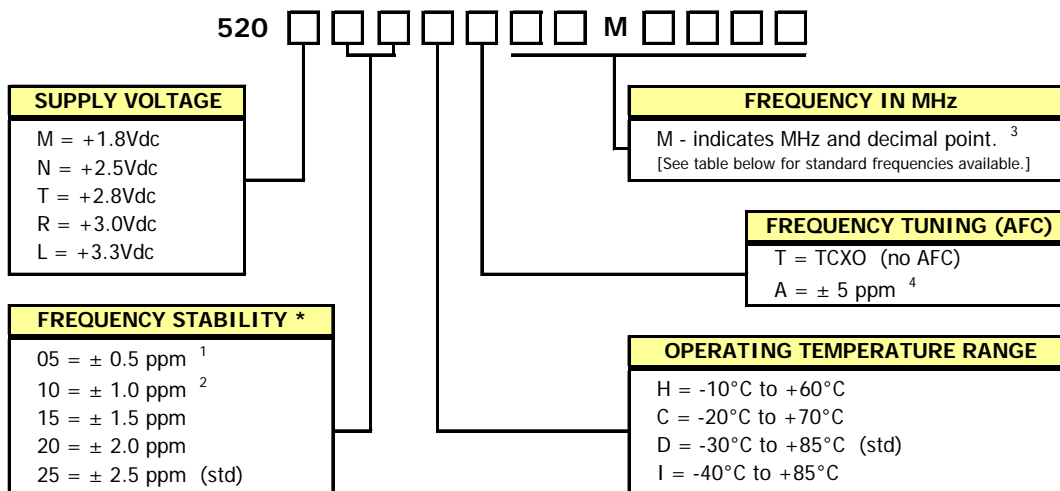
520 □ □ □ □ □ □ □ M □ □ □ □

SUPPLY VOLTAGE
M = +1.8Vdc
N = +2.5Vdc
T = +2.8Vdc
R = +3.0Vdc
L = +3.3Vdc

FREQUENCY STABILITY *
05 = ± 0.5 ppm $^1$
10 = ± 1.0 ppm $^2$
15 = ± 1.5 ppm
20 = ± 2.0 ppm
25 = ± 2.5 ppm (std)

FREQUENCY IN MHz
M - indicates MHz and decimal point. $^3$
[See table below for standard frequencies available.]

FREQUENCY TUNING (AFC)
T = TCXO (no AFC)
A = ± 5 ppm $^4$

OPERATING TEMPERATURE RANGE
H = -10°C to +60°C
C = -20°C to +70°C
D = -30°C to +85°C (std)
I = -40°C to +85°C